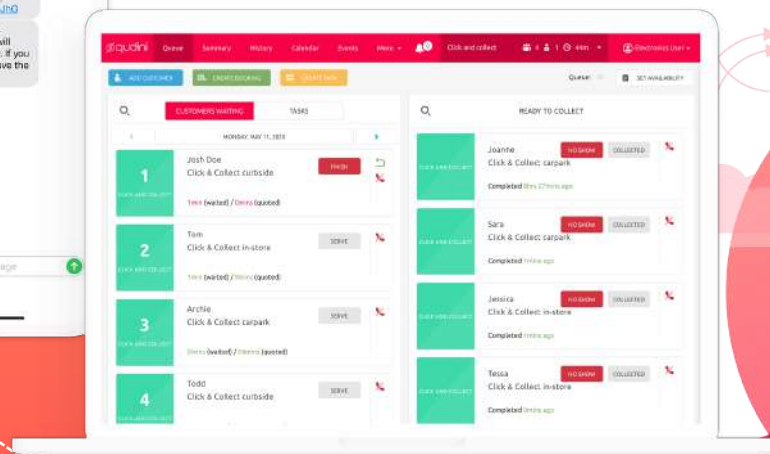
JhG
will
. If you
ave the

age

qudini Queue Summary History Calendar Events More Click and collect 4 1 44m Electronics User

ADD CUSTOMER CREATE BOOKING CREATE TASK Queue: SET AVAILABILITY

CUSTOMERS WAITING TASKS

MONDAY, MAY 11, 2020

1
CLICK AND COLLECT
Josh Doe
Click & Collect curbside
FINISH
1mins (waited) / 0mins (quoted)

2
CLICK AND COLLECT
Tom
Click & Collect in-store
SERVE
1mins (waited) / 0mins (quoted)

3
CLICK AND COLLECT
Archie
Click & Collect carpark
SERVE
0mins (waited) / 19mins (quoted)

4
CLICK AND COLLECT
Todd
Click & Collect curbside
SERVE

READY TO COLLECT

CLICK AND COLLECT
Joanne
NO SHOW COLLECTED
Click & Collect: carpark
Completed 9hrs 27mins ago

CLICK AND COLLECT
Sara
NO SHOW COLLECTED
Click & Collect: carpark
Completed 1mins ago

CLICK AND COLLECT
Jessica
NO SHOW COLLECTED
Click & Collect: in-store
Completed 1mins ago

CLICK AND COLLECT
Tessa
NO SHOW COLLECTED
Click & Collect: in-store
Completed 0mins ago